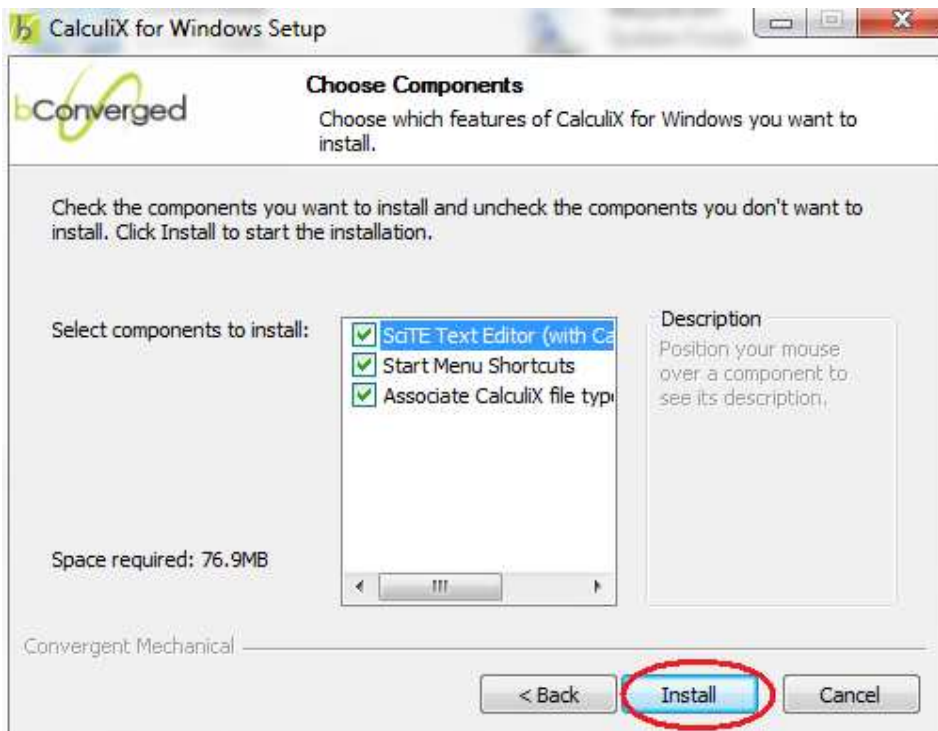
CalculiX for Windows Setup

bConverged

Choose Components

Choose which features of CalculiX for Windows you want to install.

Check the components you want to install and uncheck the components you don't want to install. Click Install to start the installation.

Select components to install:

SciTE Text Editor (with Ca
Start Menu Shortcuts
Associate CalculiX file typ

Description
Position your mouse over a component to see its description.

Space required: 76.9MB

Convergent Mechanical

< Back
Install
Cancel